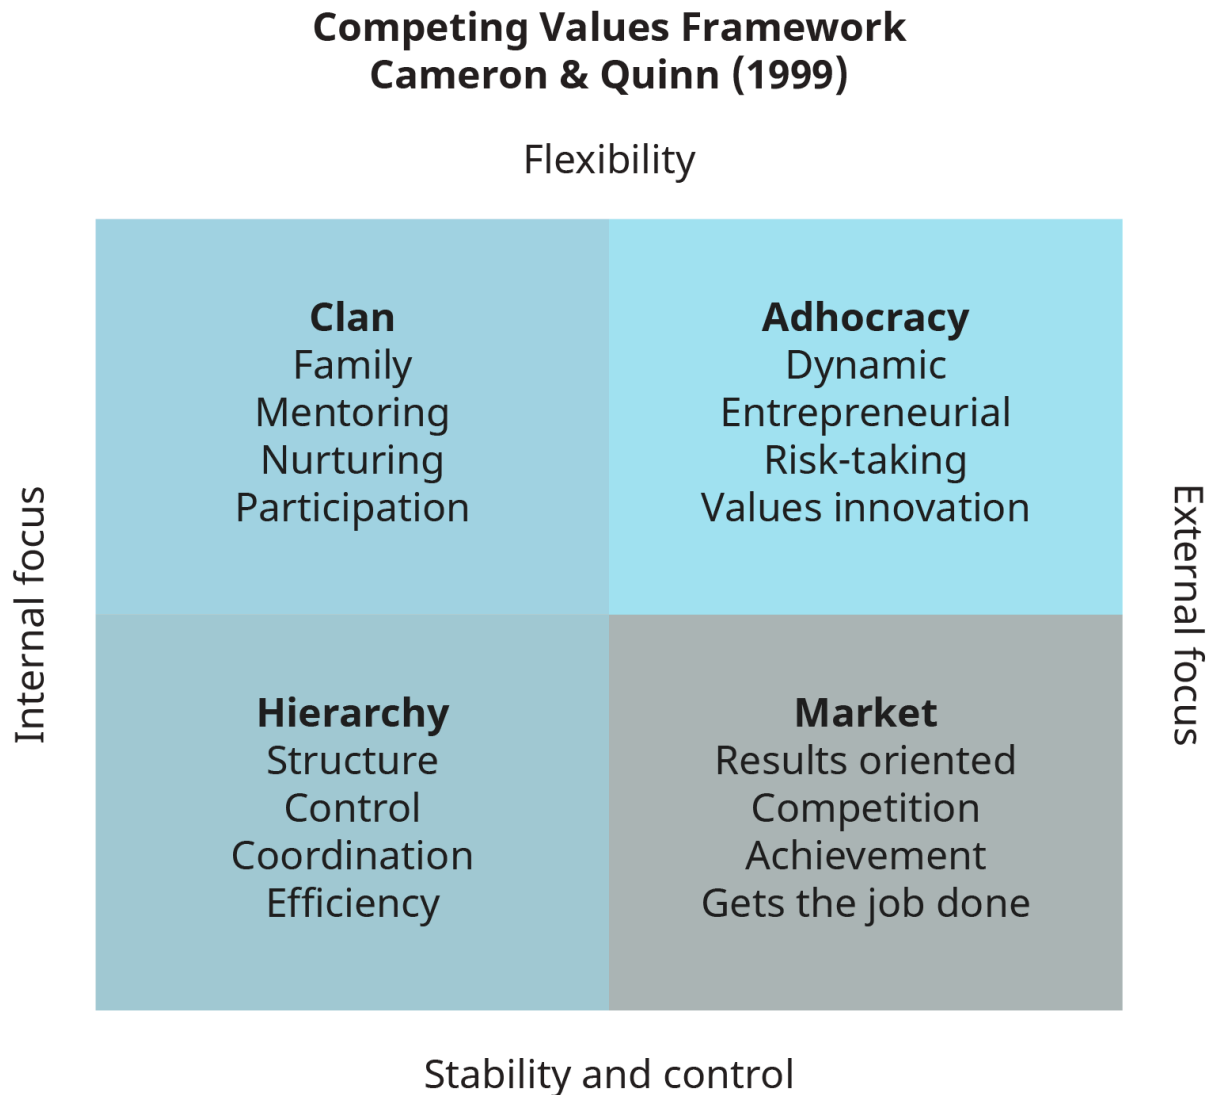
Competing Values Framework
Cameron & Quinn (1999)

Flexibility

Internal focus

External focus

Clan
Family
Mentoring
Nurturing
Participation

Adhocracy
Dynamic
Entrepreneurial
Risk-taking
Values innovation

Hierarchy
Structure
Control
Coordination
Efficiency

Market
Results oriented
Competition
Achievement
Gets the job done

Stability and control